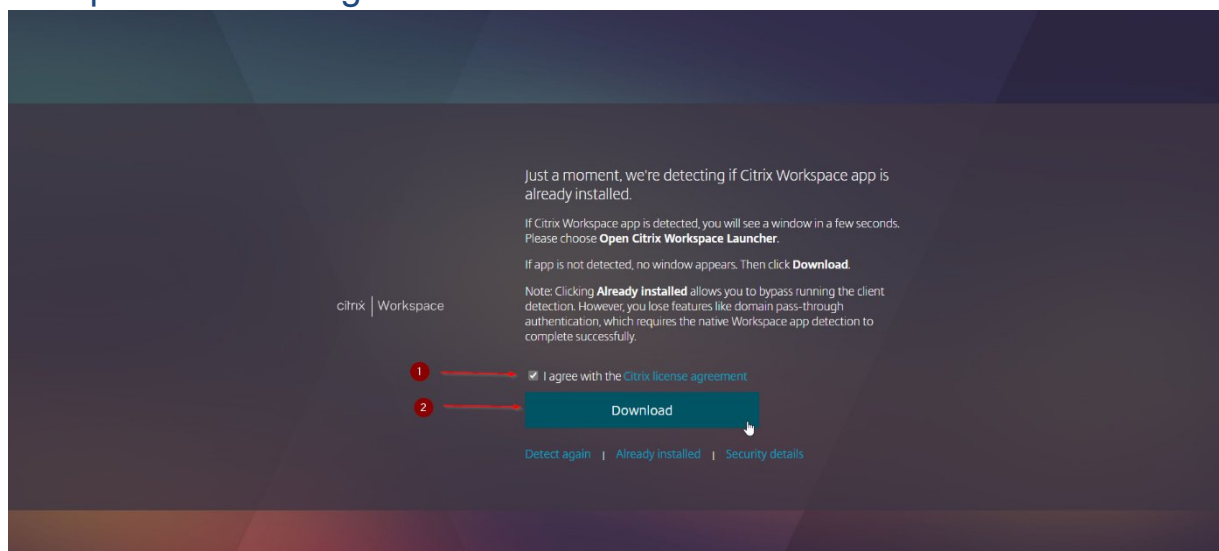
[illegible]

citrix | Workspace

Just a moment, we're detecting if Citrix Workspace app is already installed.

If Citrix Workspace app is detected, you will see a window in a few seconds. Please choose **Open Citrix Workspace Launcher**.

If app is not detected, no window appears. Then click **Download**.

Note: Clicking **Already installed** allows you to bypass running the client detection. However, you lose features like domain pass-through authentication, which requires the native Workspace app detection to complete successfully.

1

I agree with the Citrix license agreement

2

Download

Detect again | Already installed | Security details